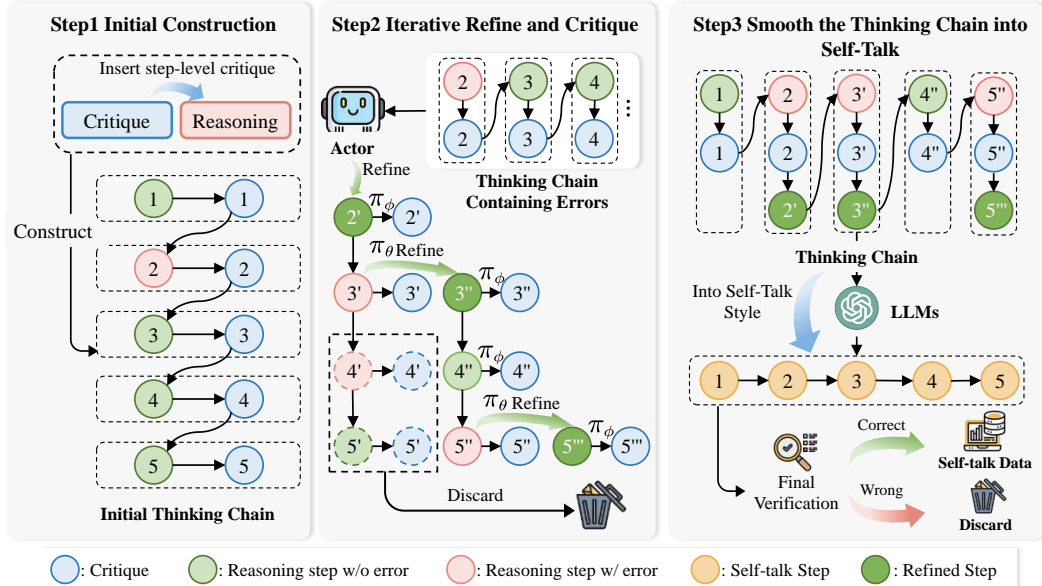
Step1 Initial Construction

Insert step-level critique

Critique

Reasoning

Construct

1

1

2

2

3

3

4

4

5

5

Initial Thinking Chain

Step2 Iterative Refine and Critique

Actor

2

2

3

3

4

4

⋮

Thinking Chain Containing Errors

Refine

2'

$\pi_\phi$

2'

$\pi_\theta$ Refine

3'

3'

3''

$\pi_\phi$

3''

4'

4'

4''

$\pi_\phi$

4''

5'

5'

5''

5''

$\pi_\theta$ Refine

5'''

$\pi_\phi$

5'''

Discard

Step3 Smooth the Thinking Chain into Self-Talk

1

1

2

2

2'

3'

3'

3''

4''

4''

5''

5''

5'''

Thinking Chain

Into Self-Talk Style

LLMs

1

2

3

4

5

Final Verification

Correct

Self-talk Data

Wrong

Discard

: Critique

: Reasoning step w/o error

: Reasoning step w/ error

: Self-talk Step

: Refined Step